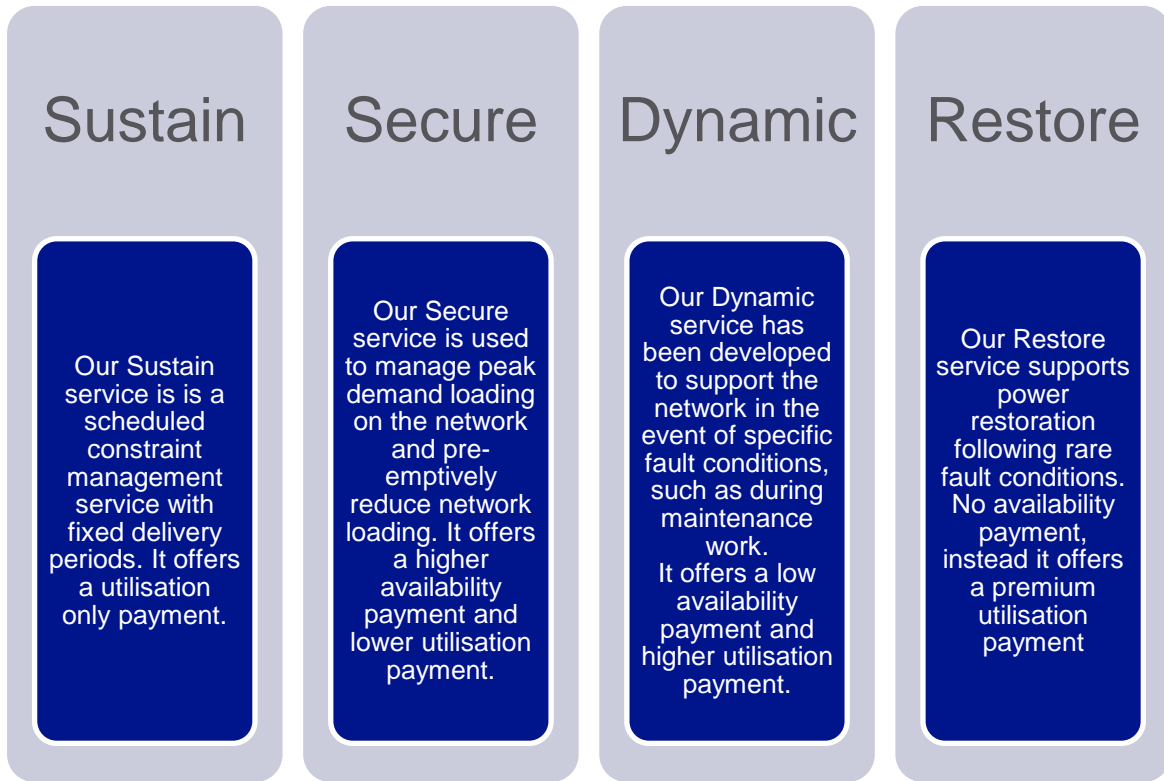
Sustain

Our Sustain service is is a scheduled constraint management service with fixed delivery periods. It offers a utilisation only payment.

Secure

Our Secure service is used to manage peak demand loading on the network and pre-emptively reduce network loading. It offers a higher availability payment and lower utilisation payment.

Dynamic

Our Dynamic service has been developed to support the network in the event of specific fault conditions, such as during maintenance work.
It offers a low availability payment and higher utilisation payment.

Restore

Our Restore service supports power restoration following rare fault conditions. No availability payment, instead it offers a premium utilisation payment